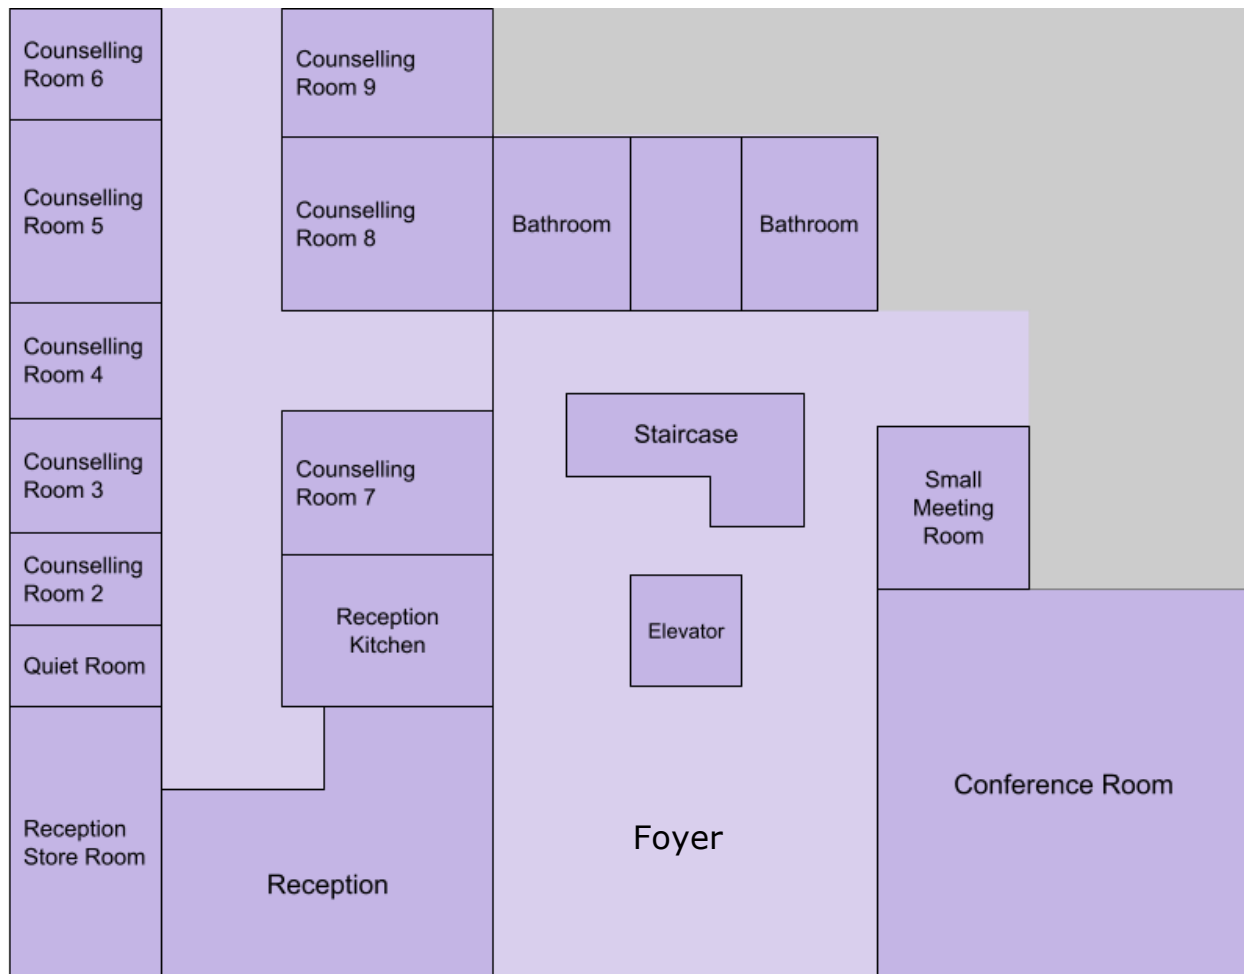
Counselling Room 6

Counselling Room 9

Counselling Room 5

Counselling Room 8

Bathroom

Bathroom

Counselling Room 4

Staircase

Counselling Room 3

Counselling Room 7

Small Meeting Room

Counselling Room 2

Reception Kitchen

Elevator

Quiet Room

Conference Room

Reception Store Room

Foyer

Reception